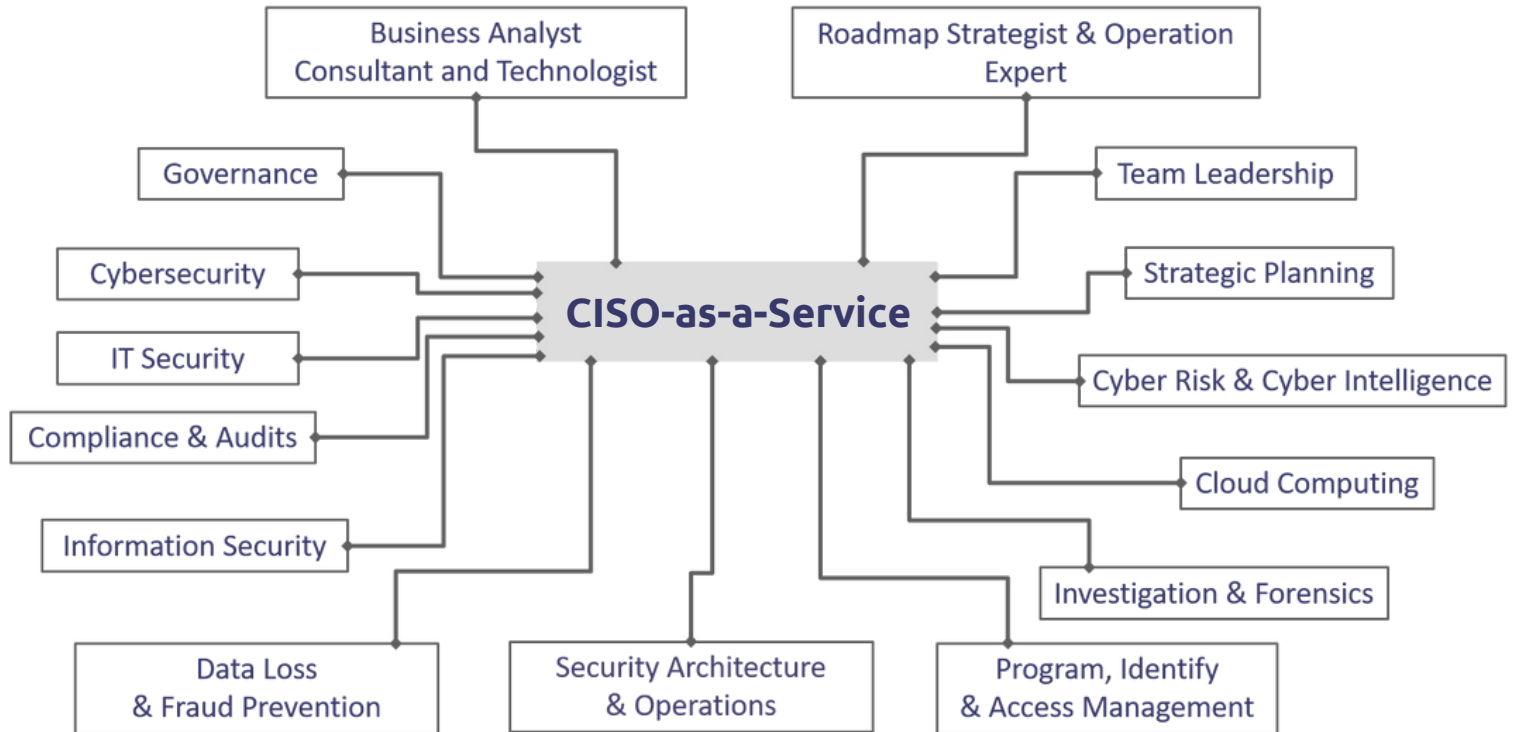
Business Analyst Consultant and Technologist

Roadmap Strategist & Operation Expert

Governance

Team Leadership

Cybersecurity

Strategic Planning

CISO-as-a-Service

IT Security

Cyber Risk & Cyber Intelligence

Compliance & Audits

Cloud Computing

Information Security

Investigation & Forensics

Data Loss & Fraud Prevention

Security Architecture & Operations

Program, Identify & Access Management